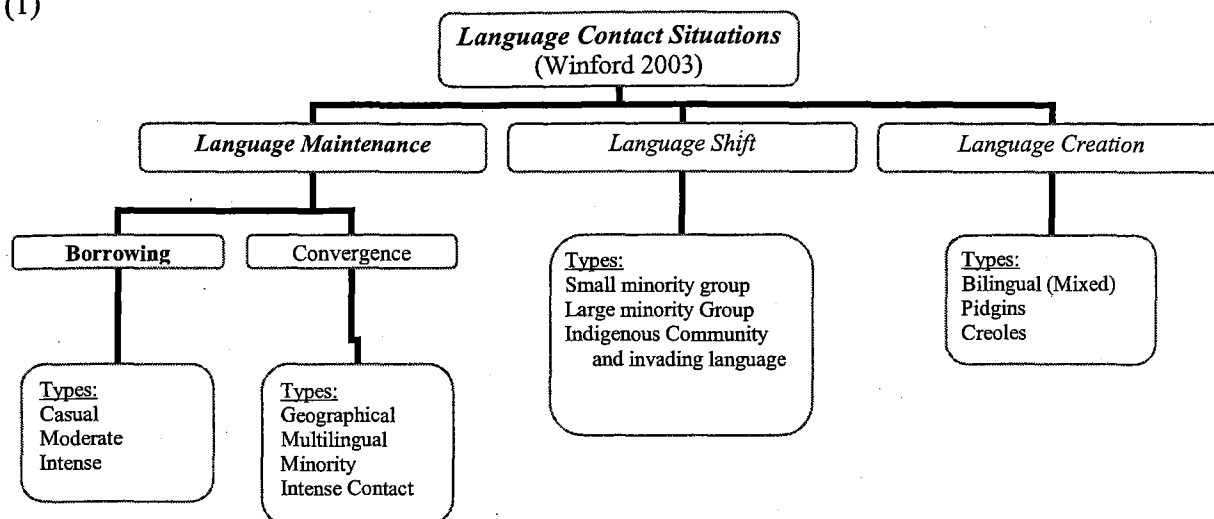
(1)

Language Contact Situations
(Winford 2003)

Language Maintenance

Language Shift

Language Creation

Borrowing

Convergence

Types:
Casual
Moderate
Intense

Types:
Geographical
Multilingual
Minority
Intense Contact

Types:
Small minority group
Large minority Group
Indigenous Community and invading language

Types:
Bilingual (Mixed)
Pidgins
Creoles